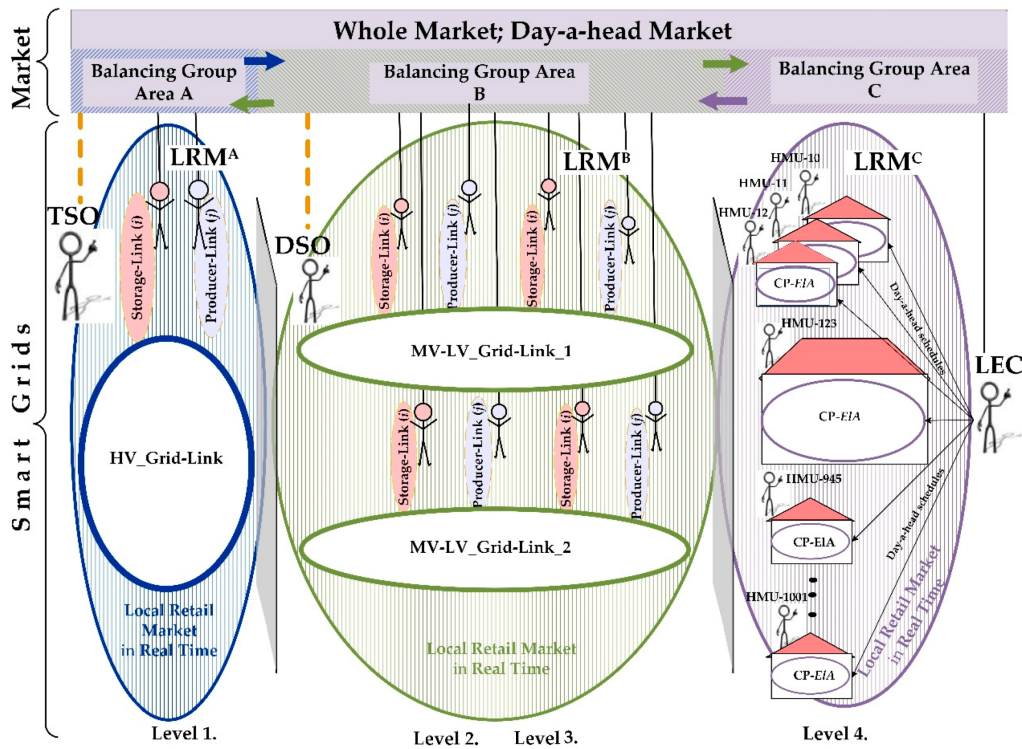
Market

Whole Market; Day-a-head Market

Balancing Group Area A

Balancing Group Area B

Balancing Group Area C

Smart Grids

LRM$^A$

TSO

Storage-Link (*i*)

Producer-Link (*j*)

HV_Grid-Link

Local Retail Market in Real Time

DSO

LRM$^B$

Storage-Link (*i*)

Producer-Link (*j*)

Storage-Link (*i*)

Producer-Link (*j*)

MV-LV_Grid-Link_1

Storage-Link (*i*)

Producer-Link (*j*)

Storage-Link (*i*)

Producer-Link (*j*)

MV-LV_Grid-Link_2

Local Retail Market in Real Time

HMU-10

HMU-11

HMU-12

LRM$^C$

CP-*EIA*

Day-a-head schedules

HMU-123

CP-*EIA*

LEC

HMU-945

CP-EIA

Day-a-head schedules

HMU-1001

CP-*EIA*

Local Retail Market in Real Time

Level 1.

Level 2.

Level 3.

Level 4.